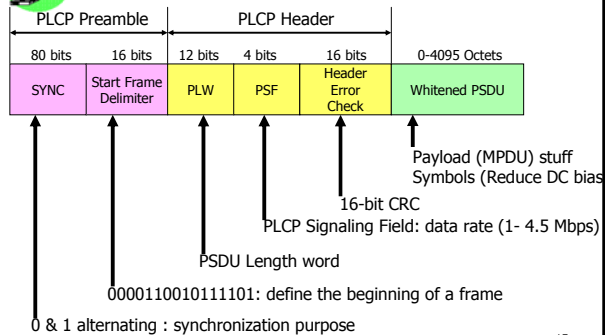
PLCP Preamble

PLCP Header

| 80 bits | 16 bits | 12 bits | 4 bits | 16 bits | 0-4095 Octets |
|---|---|---|---|---|---|
| SYNC | Start Frame Delimiter | PLW | PSF | Header Error Check | Whitened PSDU |

Payload (MPDU) stuff
Symbols (Reduce DC bias

16-bit CRC

PLCP Signaling Field: data rate (1- 4.5 Mbps)

PSDU Length word

0000110010111101: define the beginning of a frame

0 & 1 alternating : synchronization purpose